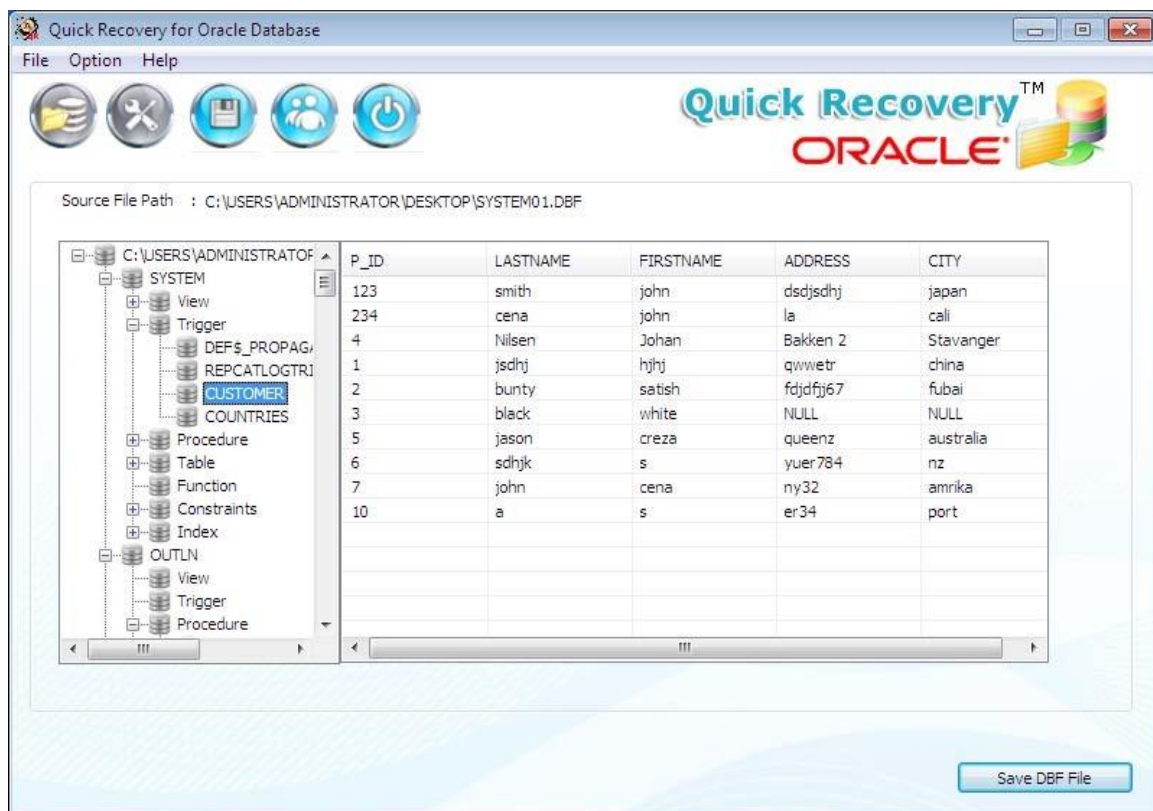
Quick Recovery for Oracle Database

File Option Help

Quick Recovery™ ORACLE

Source File Path : C:\USERS\ADMINISTRATOR\DESKTOP\SYSTEM01.DBF

C:\USERS\ADMINISTRATOF
SYSTEM
View
Trigger
DEF$_PROPAG/
REPCATLOGTRI
CUSTOMER
COUNTRIES
Procedure
Table
Function
Constraints
Index
OUTLN
View
Trigger
Procedure

| P_ID | LASTNAME | FIRSTNAME | ADDRESS | CITY |
|---|---|---|---|---|
| 123 | smith | john | dsdjsdhj | japan |
| 234 | cena | john | la | cali |
| 4 | Nilsen | Johan | Bakken 2 | Stavanger |
| 1 | jsdhj | hjhj | qwwetr | china |
| 2 | bunty | satish | fdjdfjj67 | fubai |
| 3 | black | white | NULL | NULL |
| 5 | jason | creza | queenz | australia |
| 6 | sdhjk | s | yuer784 | nz |
| 7 | john | cena | ny32 | amrika |
| 10 | a | s | er34 | port |

Save DBF File